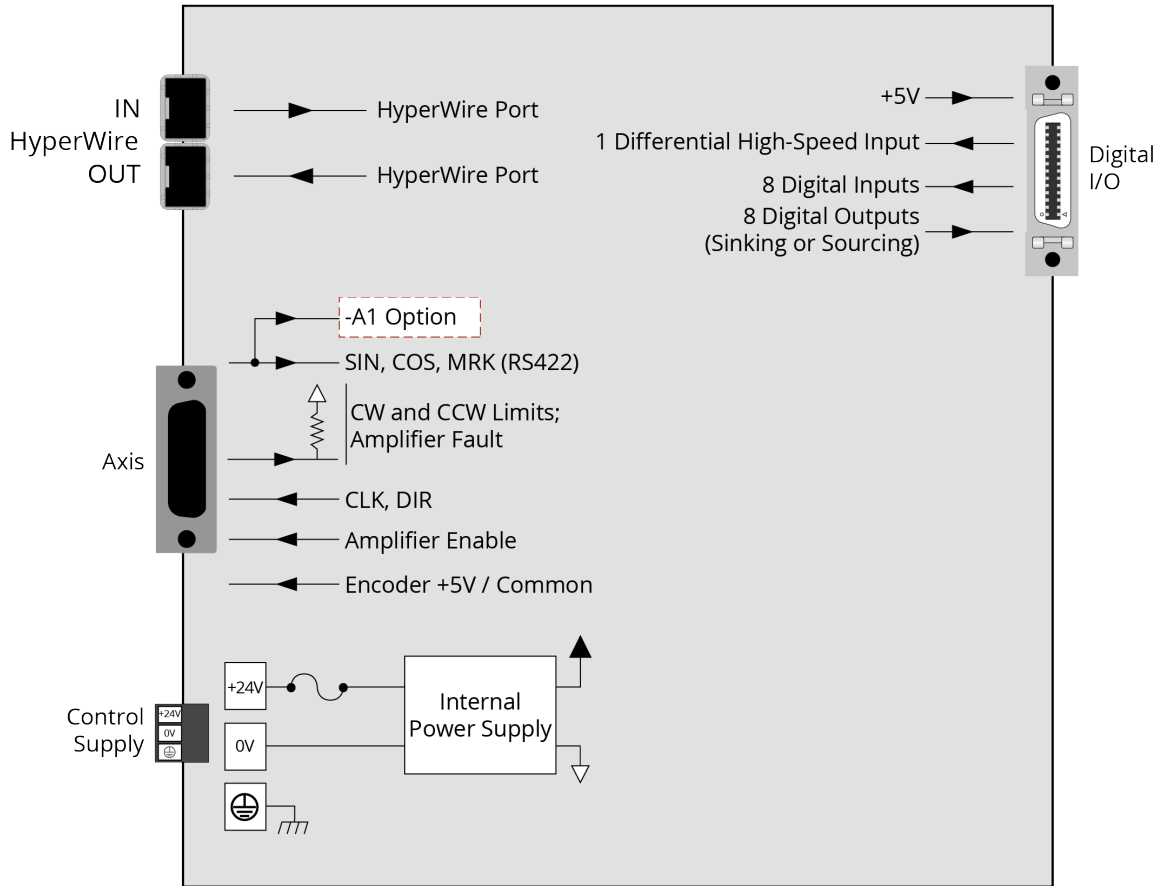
IN
HyperWire
OUT

HyperWire Port

HyperWire Port

+5V

1 Differential High-Speed Input

8 Digital Inputs

8 Digital Outputs
(Sinking or Sourcing)

Digital
I/O

-A1 Option

SIN, COS, MRK (RS422)

CW and CCW Limits;
Amplifier Fault

Axis

CLK, DIR

Amplifier Enable

Encoder +5V / Common

+24V

Internal
Power Supply

Control
Supply

+24V
0V
⏚

0V

⏚